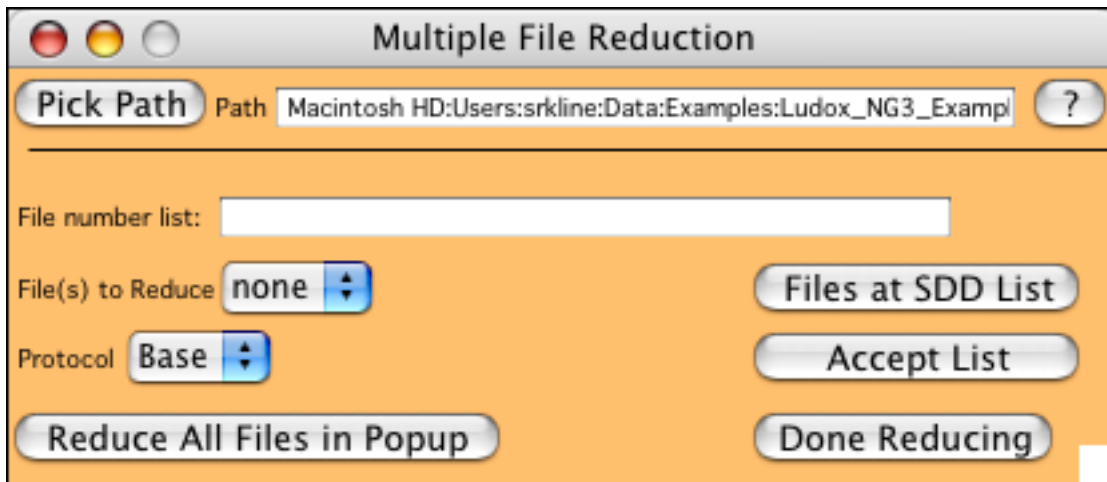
Multiple File Reduction

Pick Path Path Macintosh HD:Users:srkline:Data:Examples:Ludox_NG3_Exampl ?

File number list:

File(s) to Reduce none

Files at SDD List

Protocol Base

Accept List

Reduce All Files in Popup

Done Reducing